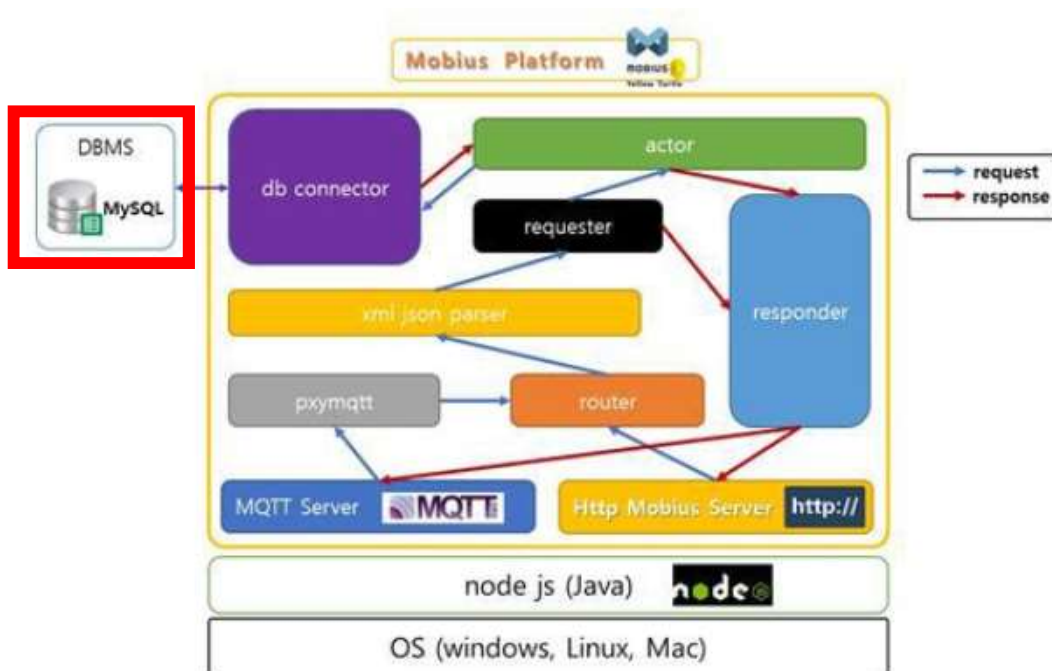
Mobius Platform

MOBIUS

Yellow Turtle

DBMS

MySQL

db connector

actor

requester

xml json parser

responder

pxymqtt

router

MQTT Server

MQTT

Http Mobius Server

http://

request

response

node js (Java)

node

OS (windows, Linux, Mac)